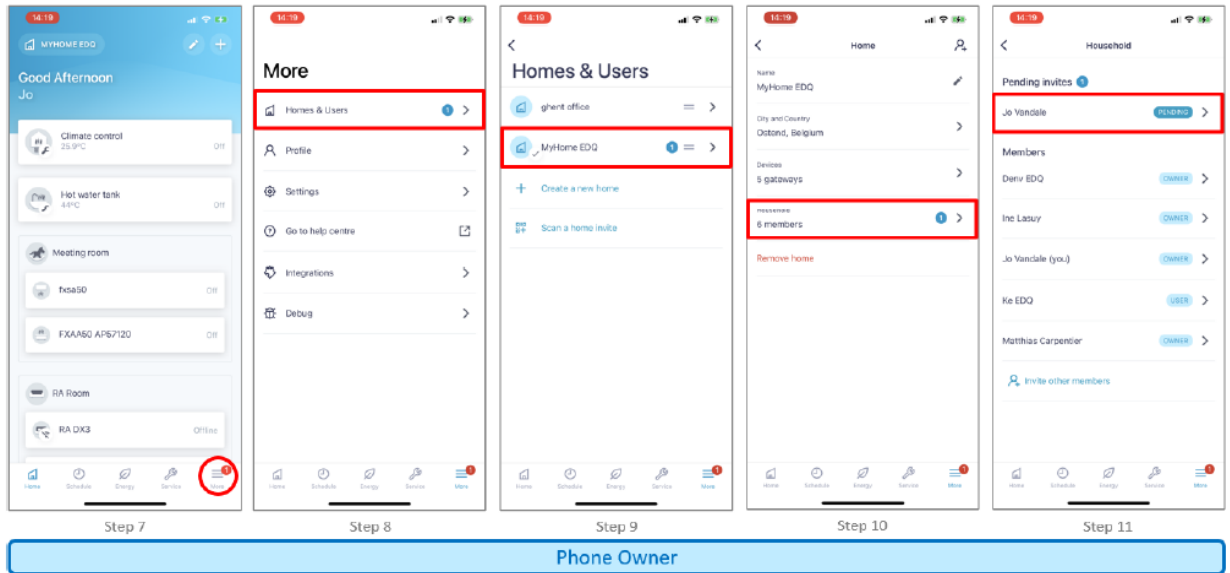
14:19

MYHOME EDQ

Good Afternoon
Jo

Climate control
25.9°C
Off

Hot water tank
44°C
Off

Meeting room

fxsa50
Off

FXAA50 AP67120
Off

RA Room

RA DX3
Offline

Home Schedule Energy Service More

Step 7

14:19

More

Homes & Users 1

Profile

Settings

Go to help centre

Integrations

Debug

Home Schedule Energy Service More

Step 8

14:19

Homes & Users

ghent office

MyHome EDQ 1

Create a new home

Scan a home invite

Home Schedule Energy Service More

Step 9

14:19

Home

Name
MyHome EDQ

City and Country
Ostend, Belgium

Devices
5 gateways

Household
6 members 1

Remove home

Home Schedule Energy Service More

Step 10

14:19

Household

Pending invites 1

Jo Vandale PENDING

Members

Denv EDQ OWNER

Ine Lasuy OWNER

Jo Vandale (you) OWNER

Ke EDQ USER

Matthias Carpentier OWNER

Invite other members

Home Schedule Energy Service More

Step 11

Phone Owner